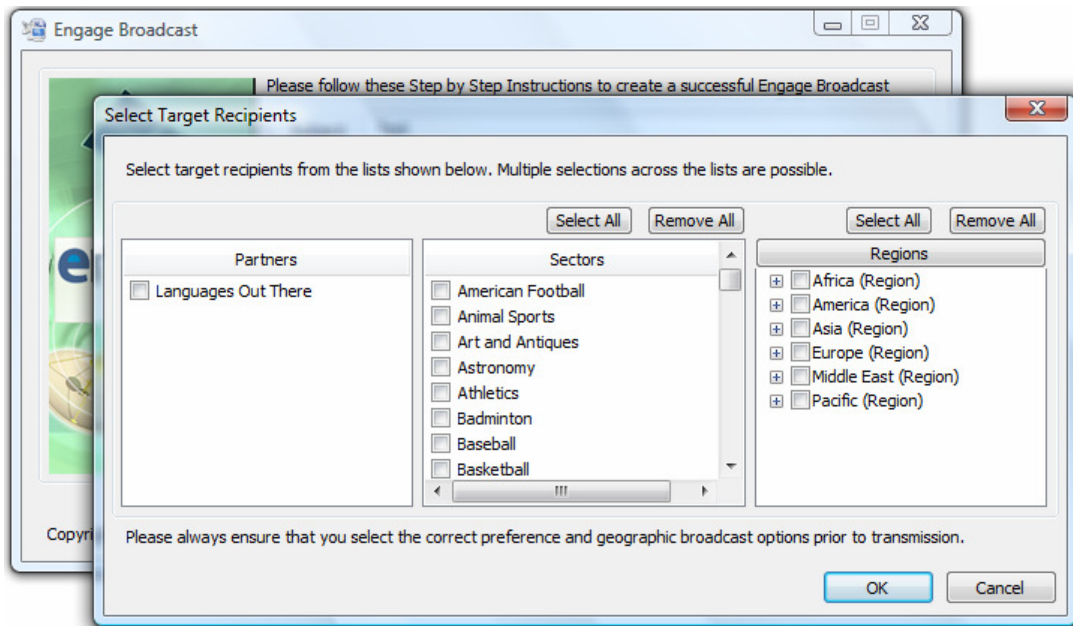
Engage Broadcast

Please follow these Step by Step Instructions to create a successful Engage Broadcast

Copyri

Select Target Recipients

Select target recipients from the lists shown below. Multiple selections across the lists are possible.

Select All Remove All

Select All Remove All

Partners

Languages Out There

Sectors

American Football
Animal Sports
Art and Antiques
Astronomy
Athletics
Badminton
Baseball
Basketball

Regions

Africa (Region)
America (Region)
Asia (Region)
Europe (Region)
Middle East (Region)
Pacific (Region)

Please always ensure that you select the correct preference and geographic broadcast options prior to transmission.

OK Cancel